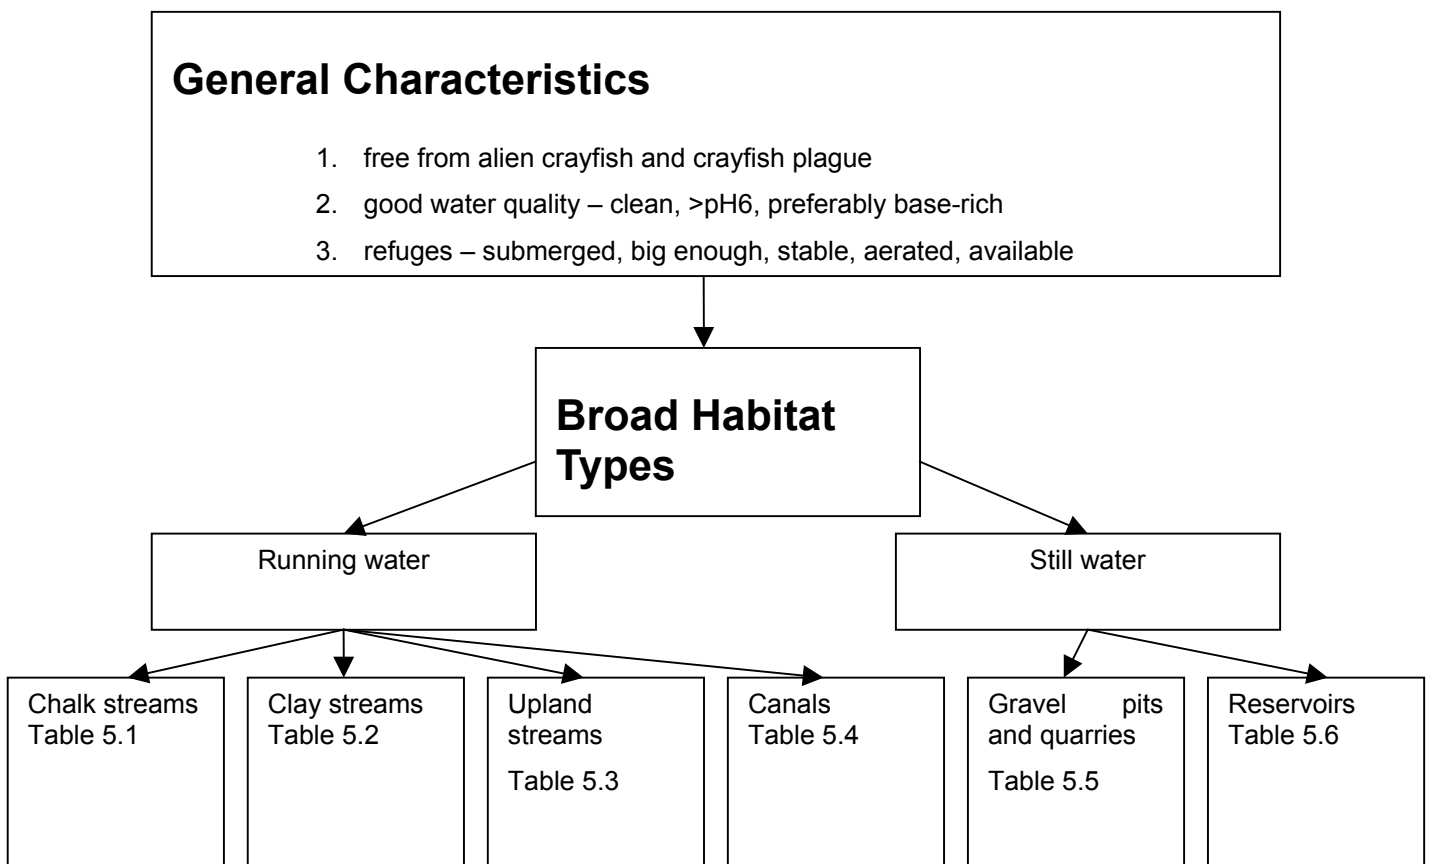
General Characteristics

1. free from alien crayfish and crayfish plague
2. good water quality – clean, >pH6, preferably base-rich
3. refuges – submerged, big enough, stable, aerated, available

Broad Habitat Types

Running water

Still water

Chalk streams Table 5.1

Clay streams Table 5.2

Upland streams

Table 5.3

Canals Table 5.4

Gravel pits and quarries

Table 5.5

Reservoirs Table 5.6